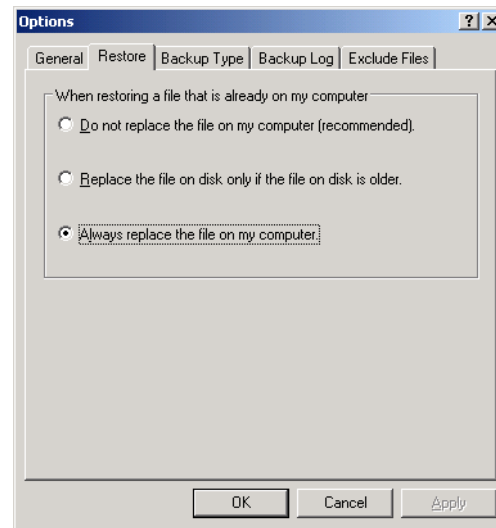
Options

? ×

General | Restore | Backup Type | Backup Log | Exclude Files

When restoring a file that is already on my computer

Do not replace the file on my computer (recommended).

Replace the file on disk only if the file on disk is older.

Always replace the file on my computer.

OK | Cancel | Apply